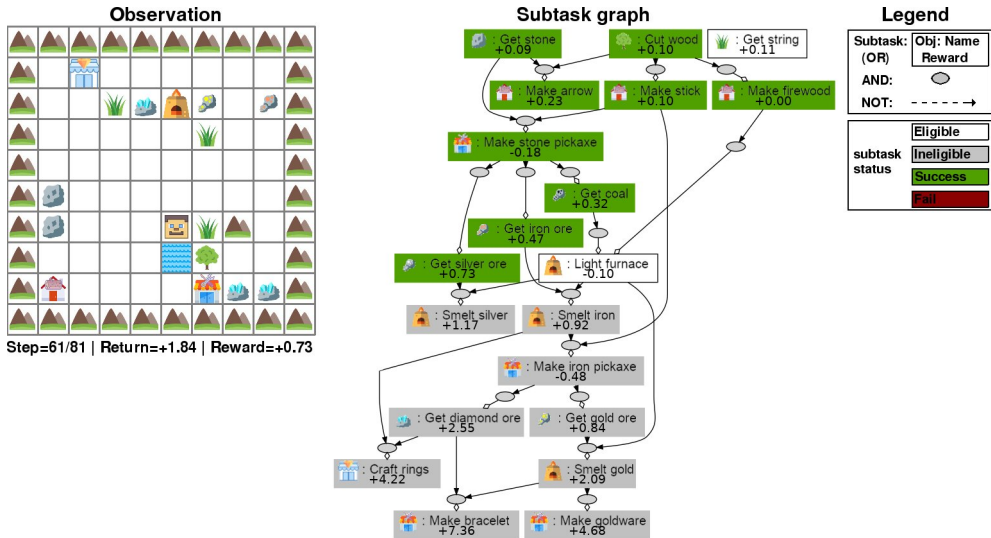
Observation

Step=61/81 | Return=+1.84 | Reward=+0.73

Subtask graph

: Get stone
+0.09

: Cut wood
+0.10

: Get string
+0.11

: Make arrow
+0.23

: Make stick
+0.10

: Make firewood
+0.00

: Make stone pickaxe
-0.18

: Get coal
+0.32

: Get iron ore
+0.47

: Get silver ore
+0.73

: Light furnace
-0.10

: Smelt silver
+1.17

: Smelt iron
+0.92

: Make iron pickaxe
-0.48

: Get diamond ore
+2.55

: Get gold ore
+0.84

: Craft rings
+4.22

: Smelt gold
+2.09

: Make bracelet
+7.36

: Make goldware
+4.68

Legend

Subtask: (OR)
Obj: Name
Reward

AND:

NOT:

subtask status

Eligible

Ineligible

Success

Fail